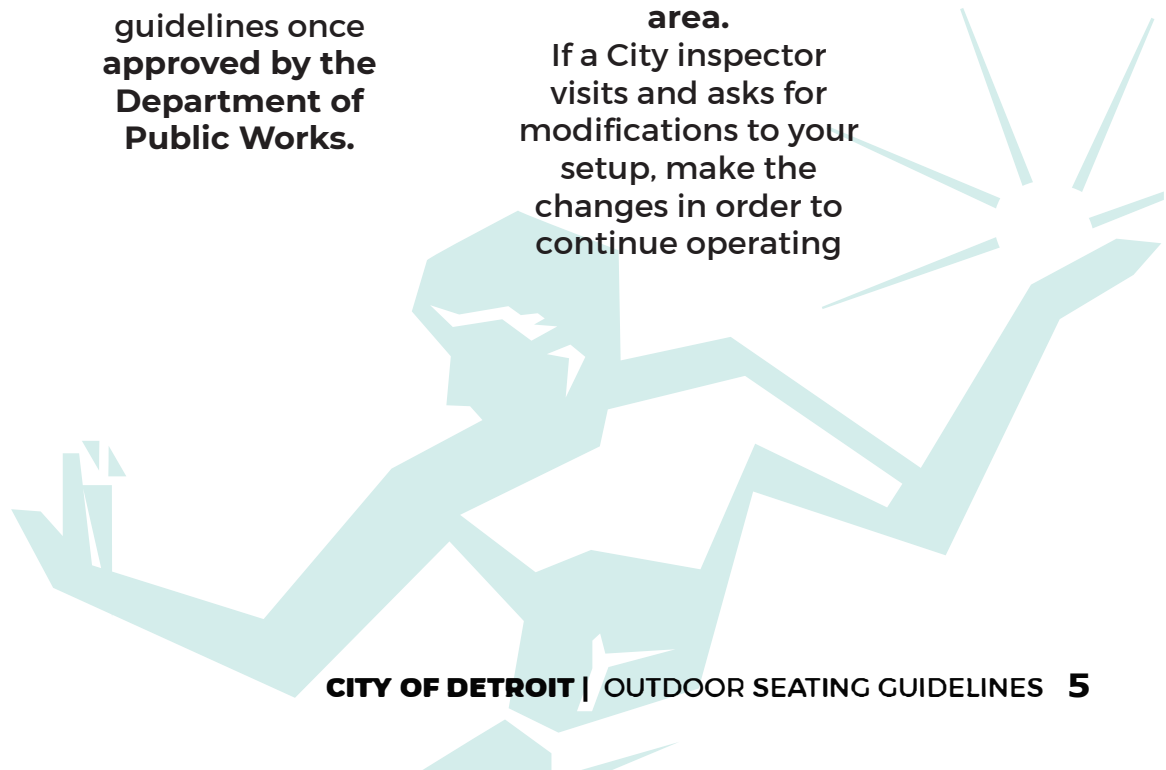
guidelines once **approved by the Department of Public Works.**

**area.**
If a City inspector visits and asks for modifications to your setup, make the changes in order to continue operating

**CITY OF DETROIT |** OUTDOOR SEATING GUIDELINES **5**